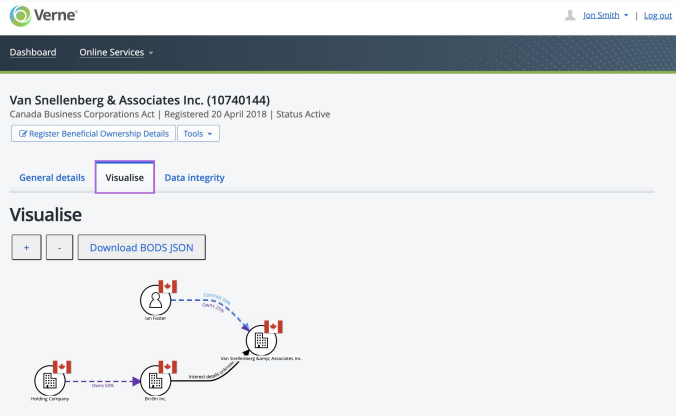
Verne

Jon Smith | Log out

Dashboard Online Services

Van Snellenberg & Associates Inc. (10740144)

Canada Business Corporations Act | Registered 20 April 2018 | Status Active

Register Beneficial Ownership Details Tools

General details Visualise Data integrity

Visualise

+ - Download BODS JSON

Ian Foster

Controls 25%

Owns 25%

Van Snellenberg &amp; Associates Inc.

Holding Company

Owns 50%

Brclin Inc.

Interest details unknown